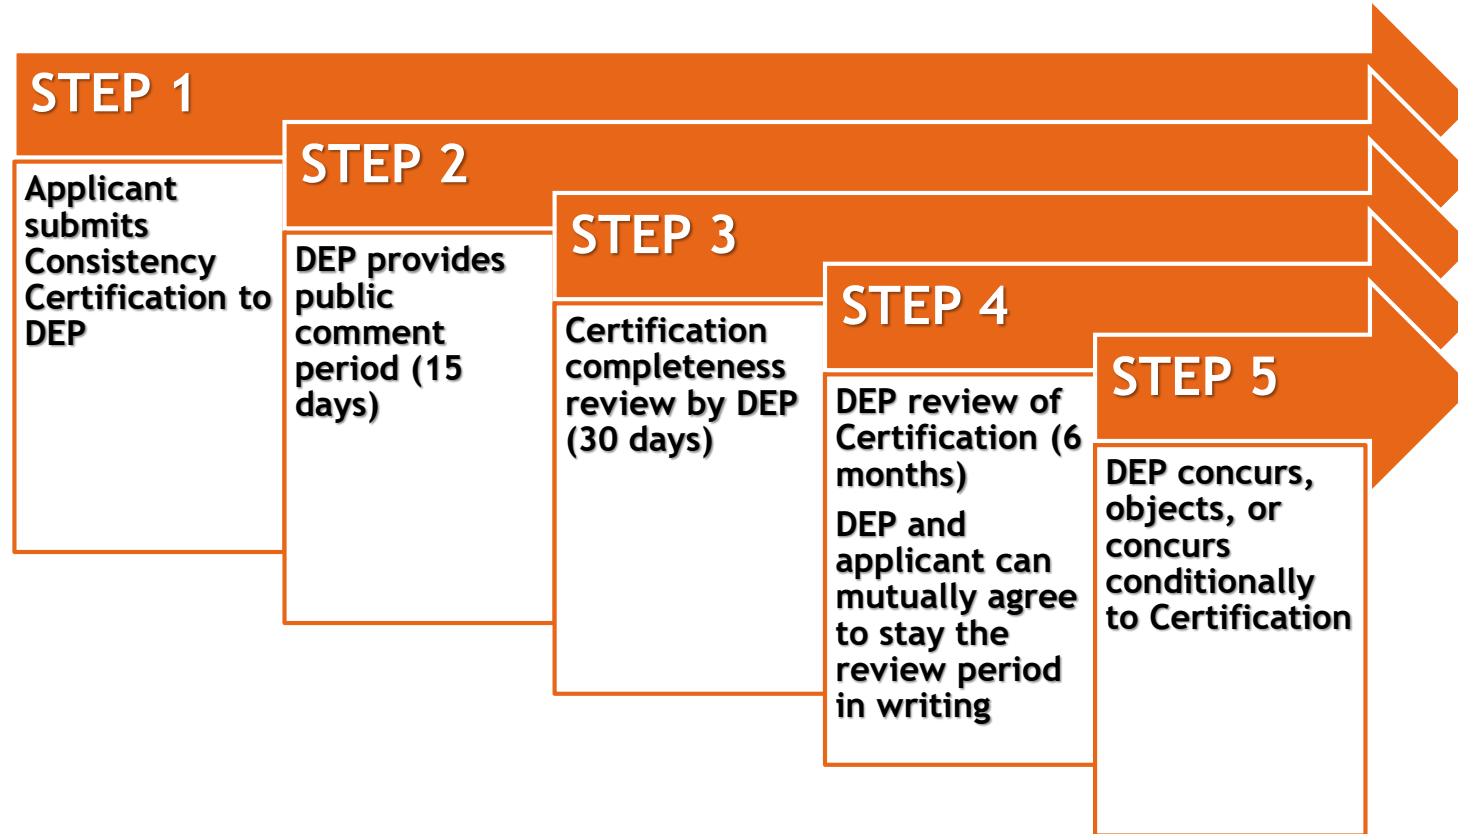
STEP 1

Applicant submits Consistency Certification to DEP

STEP 2

DEP provides public comment period (15 days)

STEP 3

Certification completeness review by DEP (30 days)

STEP 4

DEP review of Certification (6 months)

DEP and applicant can mutually agree to stay the review period in writing

STEP 5

DEP concurs, objects, or concurs conditionally to Certification